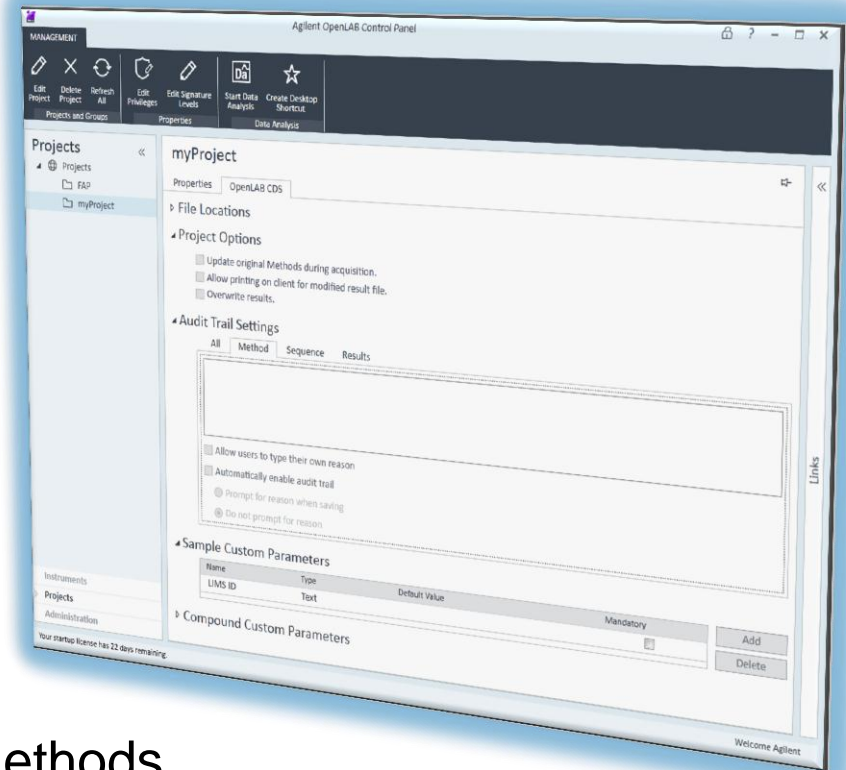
Agilent OpenLAB Control Panel

MANAGEMENT

Edit Project
Delete Project
Refresh All
Projects and Groups

Edit Privileges
Edit Signature Levels
Properties

Start Data Analysis
Create Desktop Shortcut
Data Analysis

Projects
Projects
FAP
myProject

myProject

Properties
OpenLAB CDS

File Locations

Project Options
Update original Methods during acquisition.
Allow printing on client for modified result file.
Overwrite results.

Audit Trail Settings
All
Method
Sequence
Results

Allow users to type their own reason
Automatically enable audit trail
Prompt for reason when saving
Do not prompt for reason

Sample Custom Parameters

| Name | Type | Default Value | Mandatory |
|---|---|---|---|
| LIMS ID | Text | | |

Add
Delete

Compound Custom Parameters

Links

Instruments
Projects
Administration

Your startup license has 22 days remaining.

Welcome Agilent

ethods